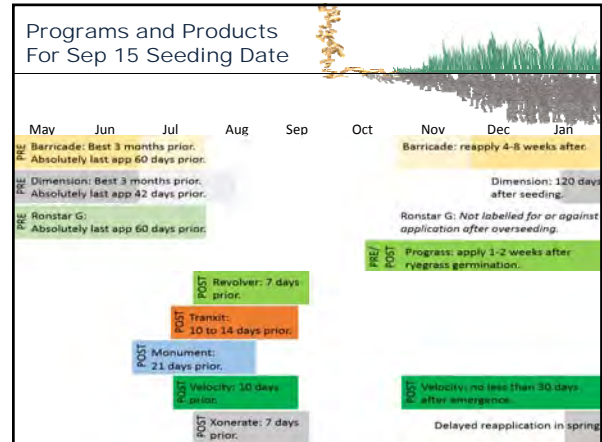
Programs and Products
For Sep 15 Seeding Date

May Jun Jul Aug Sep Oct Nov Dec Jan

PRE Barricade: Best 3 months prior. Absolutely last app 60 days prior.

Barricade: reapply 4-8 weeks after.

PRE Dimension: Best 3 months prior. Absolutely last app 42 days prior.

Dimension: 120 days after seeding.

PRE Ronstar G: Absolutely last app 60 days prior.

Ronstar G: *Not labelled for or against application after overseeding.*

PRE/POST Prograss: apply 1-2 weeks after ryegrass germination.

POST Revolver: 7 days prior.

POST Tranxit: 10 to 14 days prior.

POST Monument: 21 days prior.

POST Velocity: 10 days prior.

POST Velocity: no less than 30 days after emergence.

POST Xonerate: 7 days prior.

Delayed reapplication in spring